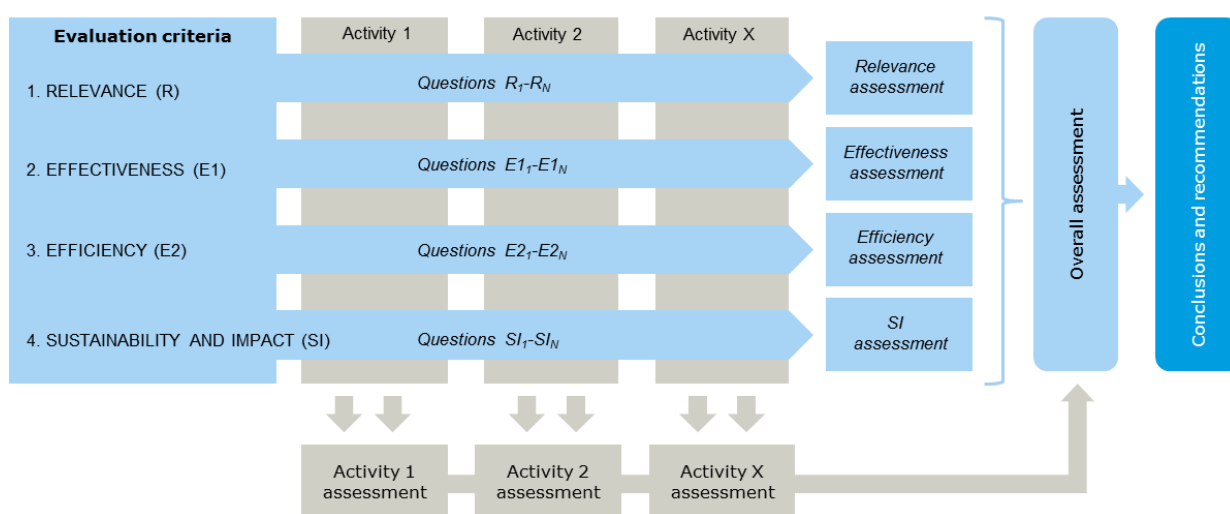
Evaluation criteria

Activity 1

Activity 2

Activity X

1. RELEVANCE (R)

Questions $R_1$-$R_N$

Relevance assessment

2. EFFECTIVENESS (E1)

Questions $E1_1$-$E1_N$

Effectiveness assessment

3. EFFICIENCY (E2)

Questions $E2_1$-$E2_N$

Efficiency assessment

4. SUSTAINABILITY AND IMPACT (SI)

Questions $SI_1$-$SI_N$

SI assessment

Overall assessment

Conclusions and recommendations

Activity 1 assessment

Activity 2 assessment

Activity X assessment